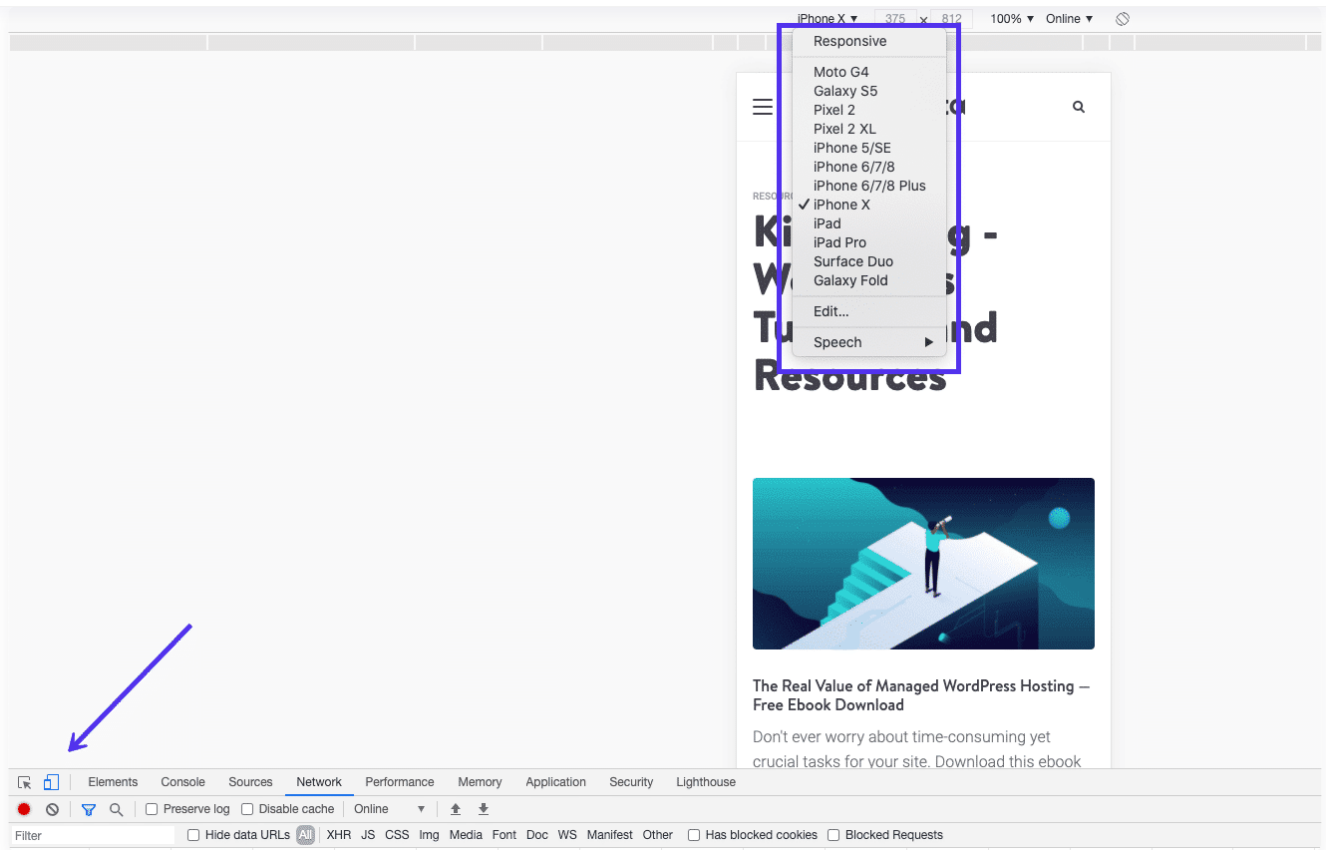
iPhone X ▾ 375 × 812 100% ▾ Online ▾

Responsive

Moto G4
Galaxy S5
Pixel 2
Pixel 2 XL
iPhone 5/SE
iPhone 6/7/8
iPhone 6/7/8 Plus
✓ iPhone X
iPad
iPad Pro
Surface Duo
Galaxy Fold

Edit...

Speech ▶

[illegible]a

RESOUR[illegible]

Ki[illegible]g - W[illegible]s Tu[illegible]nd Resources

The Real Value of Managed WordPress Hosting — Free Ebook Download

Don't ever worry about time-consuming yet crucial tasks for your site. Download this ebook

Elements Console Sources Network Performance Memory Application Security Lighthouse

Preserve log Disable cache Online ▾

Filter Hide data URLs All XHR JS CSS Img Media Font Doc WS Manifest Other Has blocked cookies Blocked Requests